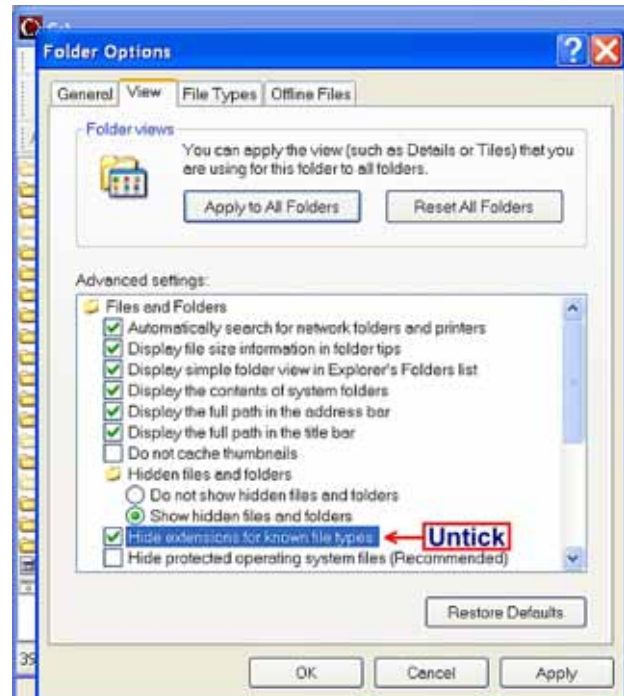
Folder Options

General | View | File Types | Offline Files

Folder views

You can apply the view (such as Details or Tiles) that you are using for this folder to all folders.

Apply to All Folders

Reset All Folders

Advanced settings:

Files and Folders

Automatically search for network folders and printers

Display file size information in folder tips

Display simple folder view in Explorer's Folders list

Display the contents of system folders

Display the full path in the address bar

Display the full path in the title bar

Do not cache thumbnails

Hidden files and folders

Do not show hidden files and folders

Show hidden files and folders

Hide extensions for known file types

Untick

Hide protected operating system files (Recommended)

Restore Defaults

OK

Cancel

Apply

39